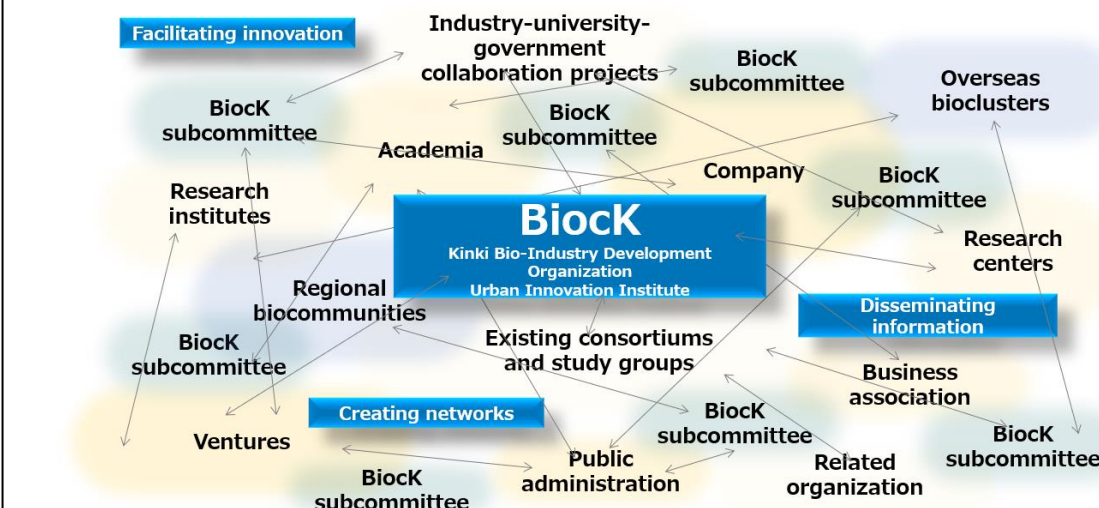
Facilitating innovation

Industry-university-government collaboration projects

BiocK subcommittee

Overseas bioclusters

BiocK subcommittee

BiocK subcommittee

Academia

Company

Research institutes

BiocK subcommittee

BiocK

Kinki Bio-Industry Development Organization
Urban Innovation Institute

Research centers

Regional biocommunities

Disseminating information

BiocK subcommittee

Existing consortiums and study groups

Business association

Creating networks

BiocK subcommittee

BiocK subcommittee

Ventures

Public administration

Related organization

BiocK subcommittee